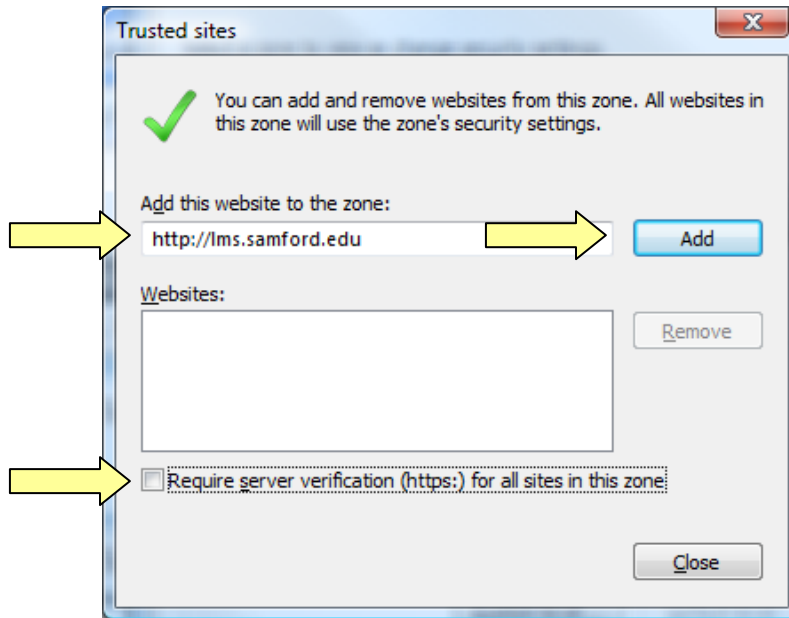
Trusted sites

X

You can add and remove websites from this zone. All websites in this zone will use the zone's security settings.

Add this website to the zone:

http://lms.samford.edu

Add

Websites:

Remove

Require server verification (https:) for all sites in this zone

Close